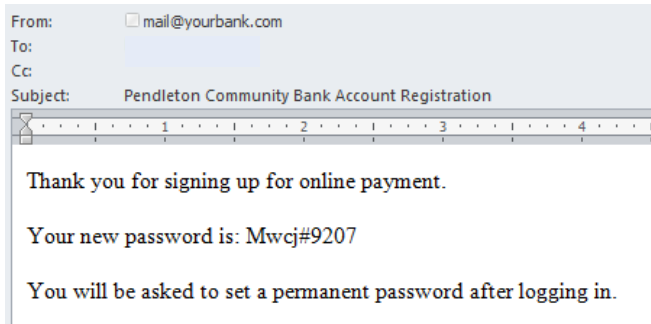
From: mail@yourbank.com
To:
Cc:
Subject: Pendleton Community Bank Account Registration

1 2 3 4

Thank you for signing up for online payment.

Your new password is: Mwcj#9207

You will be asked to set a permanent password after logging in.